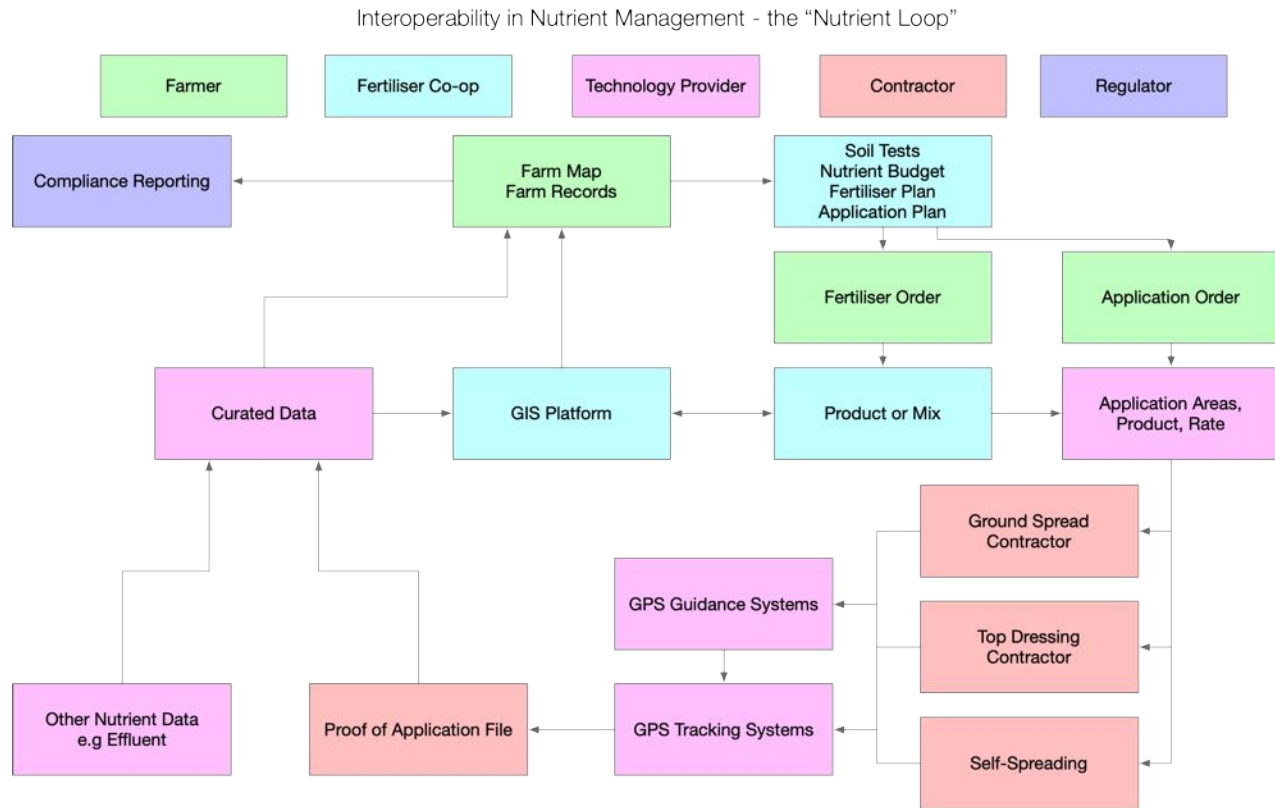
Interoperability in Nutrient Management - the "Nutrient Loop"

Farmer

Fertiliser Co-op

Technology Provider

Contractor

Regulator

Compliance Reporting

Farm Map
Farm Records

Soil Tests
Nutrient Budget
Fertiliser Plan
Application Plan

Fertiliser Order

Application Order

Curated Data

GIS Platform

Product or Mix

Application Areas, Product, Rate

Ground Spread Contractor

GPS Guidance Systems

Top Dressing Contractor

Other Nutrient Data e.g Effluent

Proof of Application File

GPS Tracking Systems

Self-Spreading